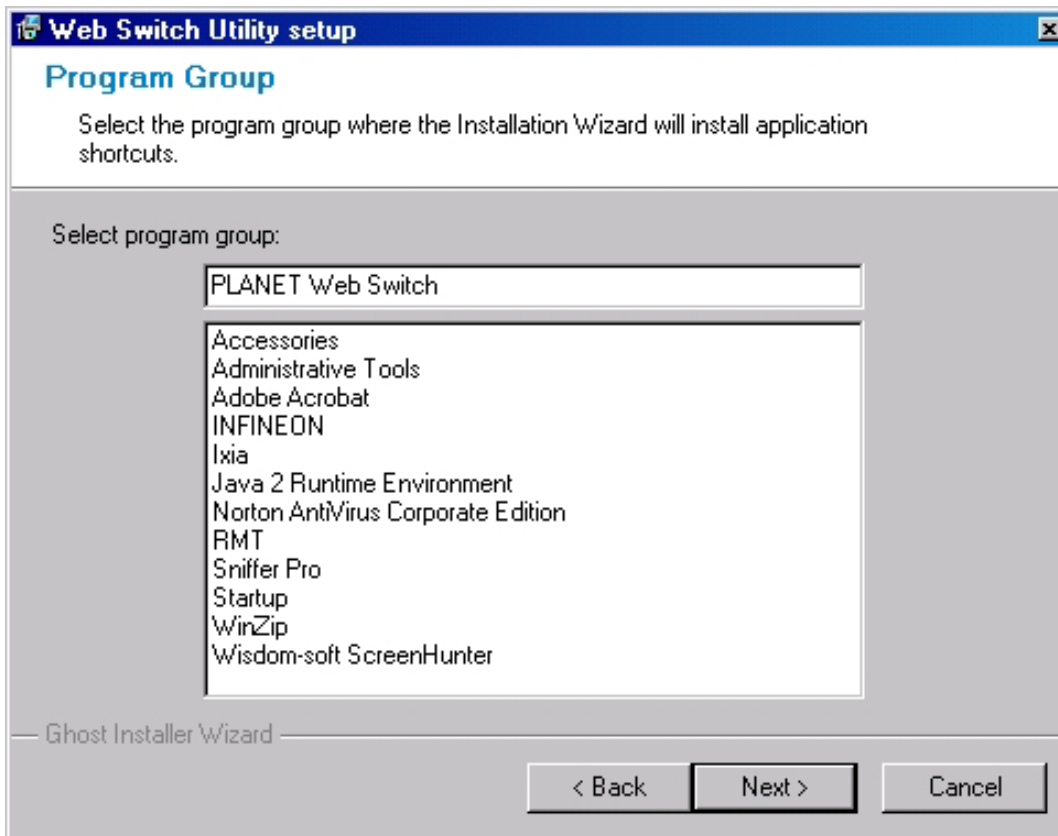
Web Switch Utility setup

Program Group

Select the program group where the Installation Wizard will install application shortcuts.

Select program group:

PLANET Web Switch

Accessories
Administrative Tools
Adobe Acrobat
INFINEON
Ixia
Java 2 Runtime Environment
Norton AntiVirus Corporate Edition
RMT
Sniffer Pro
Startup
WinZip
Wisdom-soft ScreenHunter

Ghost Installer Wizard

< Back
Next >
Cancel